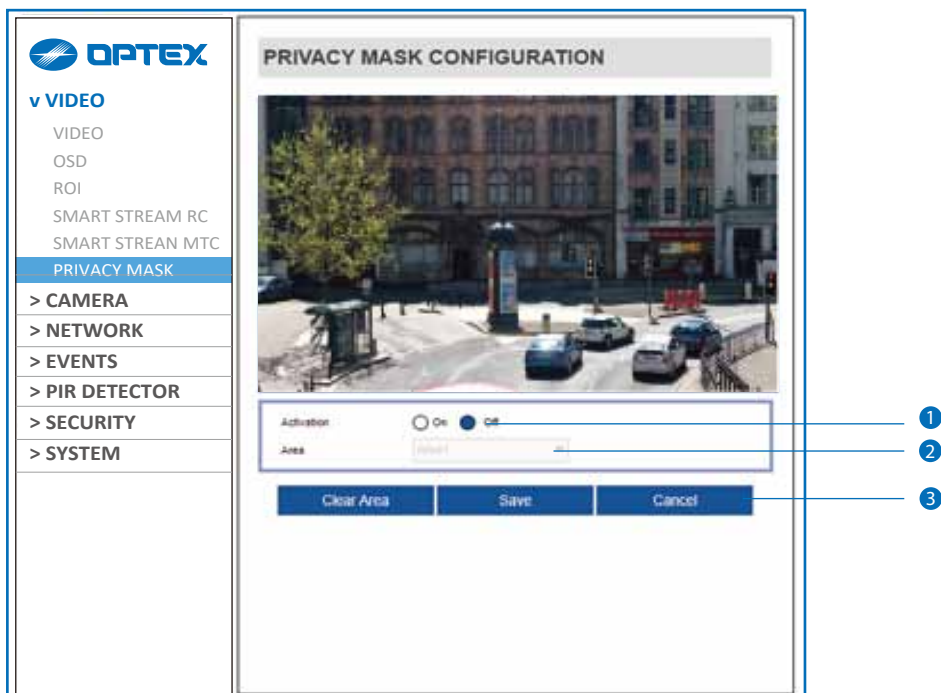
OPTEX

v VIDEO
VIDEO
OSD
ROI
SMART STREAM RC
SMART STREAN MTC
PRIVACY MASK
> CAMERA
> NETWORK
> EVENTS
> PIR DETECTOR
> SECURITY
> SYSTEM

PRIVACY MASK CONFIGURATION

Activation
On
Off
Area
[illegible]

Clear Area
Save
Cancel

1
2
3